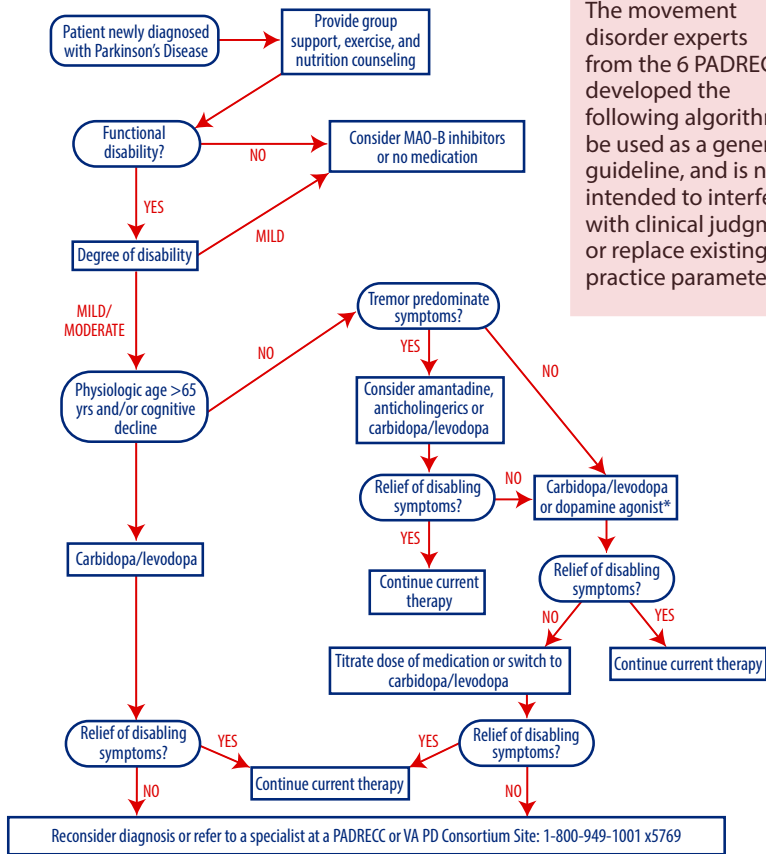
Patient newly diagnosed with Parkinson's Disease

Provide group support, exercise, and nutrition counseling

The movement disorder experts from the 6 PADREC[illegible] developed the following algorithm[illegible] be used as a gener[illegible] guideline, and is n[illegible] intended to interfe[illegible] with clinical judgm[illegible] or replace existing practice paramete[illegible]

Functional disability?

NO

Consider MAO-B inhibitors or no medication

YES

MILD

Degree of disability

MILD/ MODERATE

Tremor predominate symptoms?

NO

YES

NO

Physiologic age >65 yrs and/or cognitive decline

Consider amantadine, anticholingerics or carbidopa/levodopa

Relief of disabling symptoms?

NO

Carbidopa/levodopa or dopamine agonist*

YES

Carbidopa/levodopa

Continue current therapy

Relief of disabling symptoms?

NO

YES

Titrate dose of medication or switch to carbidopa/levodopa

Continue current therapy

Relief of disabling symptoms?

YES

YES

Relief of disabling symptoms?

Continue current therapy

NO

NO

Reconsider diagnosis or refer to a specialist at a PADRECC or VA PD Consortium Site: 1-800-949-1001 x5769